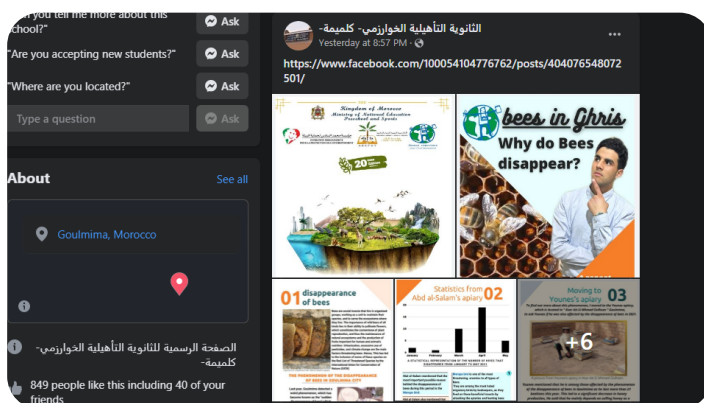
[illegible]n you tell me more about this school?"
Ask

"Are you accepting new students?"
Ask

"Where are you located?"
Ask

Type a question
Ask

About
See all

Goulmima, Morocco

الصفحة الرسمية للثانوية التأهيلية الخوارزمي- كلميمة-

849 people like this including 40 of your friends

الثانوية التأهيلية الخوارزمي- كلميمة-
Yesterday at 8:57 PM ·

https://www.facebook.com/100054104776762/posts/404076548072501/

Kingdom of Morocco
Ministry of National Education
Preschool and Sports

20

bees in Ghris
Why do Bees disappear?

01 disappearance of bees

THE PHENOMENON OF THE DISAPPEARANCE OF BEES IN GOULMIMA CITY

Statistics from Abd al-Salam's apiary 02

Moving to Younes's apiary 03

+6